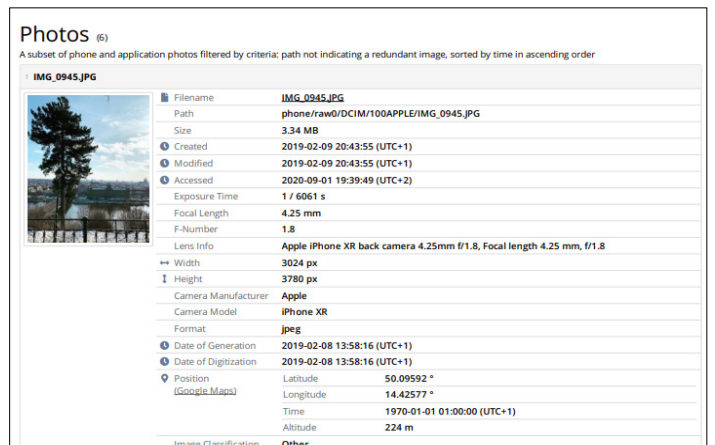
Photos (6)

A subset of phone and application photos filtered by criteria: path not indicating a redundant image, sorted by time in ascending order

IMG_0945.JPG

| | |
|---|---|
| Filename | IMG_0945.JPG |
| Path | phone/raw0/DCIM/100APPLE/IMG_0945.JPG |
| Size | 3.34 MB |
| Created | 2019-02-09 20:43:55 (UTC+1) |
| Modified | 2019-02-09 20:43:55 (UTC+1) |
| Accessed | 2020-09-01 19:39:49 (UTC+2) |
| Exposure Time | 1 / 6061 s |
| Focal Length | 4.25 mm |
| F-Number | 1.8 |
| Lens Info | Apple iPhone XR back camera 4.25mm f/1.8, Focal length 4.25 mm, f/1.8 |
| Width | 3024 px |
| Height | 3780 px |
| Camera Manufacturer | Apple |
| Camera Model | iPhone XR |
| Format | jpeg |
| Date of Generation | 2019-02-08 13:58:16 (UTC+1) |
| Date of Digitization | 2019-02-08 13:58:16 (UTC+1) |
| Position (Google Maps) | Latitude 50.09592 ° |
| | Longitude 14.42577 ° |
| | Time 1970-01-01 01:00:00 (UTC+1) |
| | Altitude 224 m |
| Image Classification | Other |